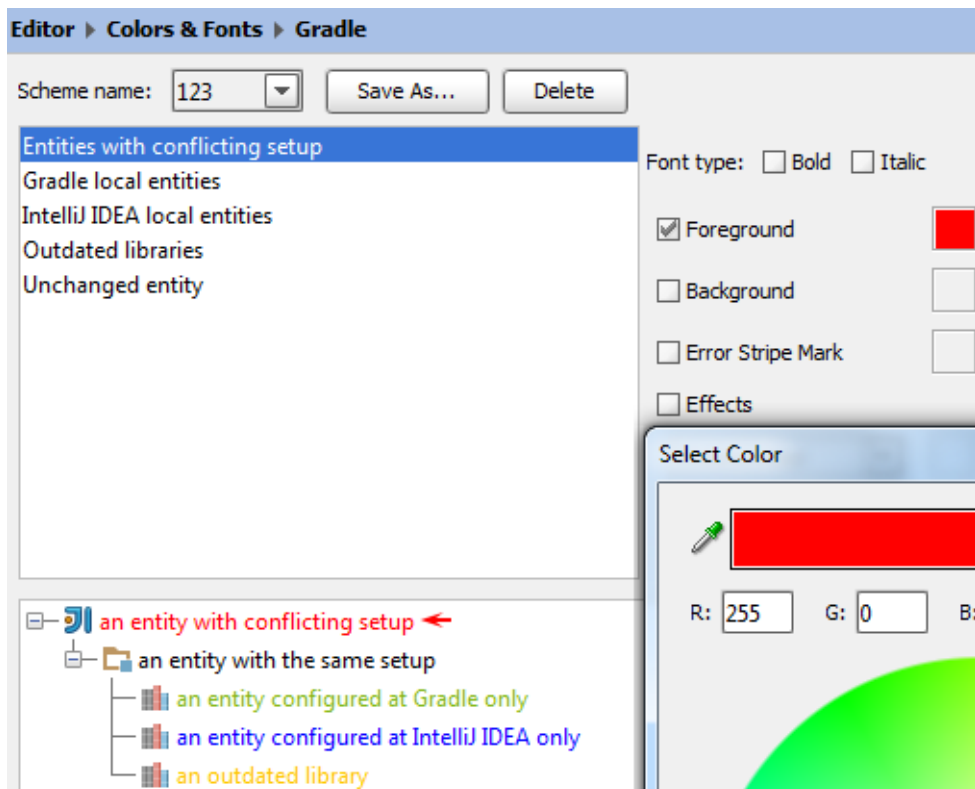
Editor ▸ Colors & Fonts ▸ Gradle

Scheme name: 123 Save As... Delete

Entities with conflicting setup
Gradle local entities
IntelliJ IDEA local entities
Outdated libraries
Unchanged entity

Font type: Bold Italic

Foreground

Background

Error Stripe Mark

Effects

Select Color

R: 255 G: 0 B:

an entity with conflicting setup
an entity with the same setup
an entity configured at Gradle only
an entity configured at IntelliJ IDEA only
an outdated library